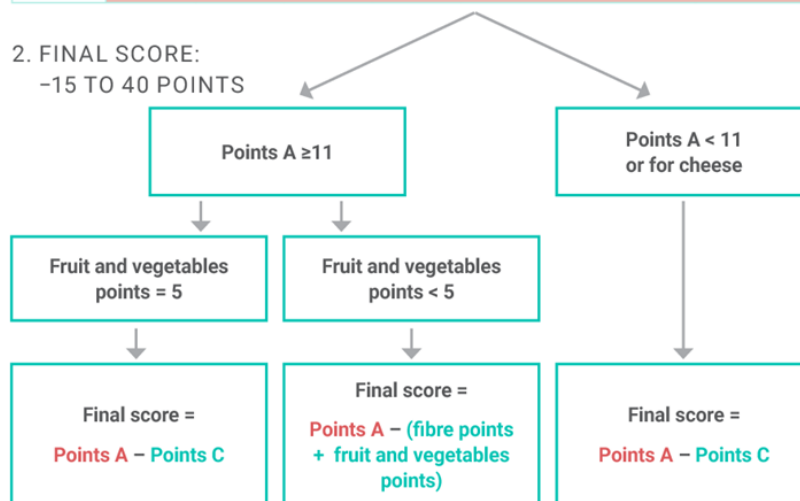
2. FINAL SCORE:
−15 TO 40 POINTS

Points A ≥11

Points A < 11 or for cheese

Fruit and vegetables points = 5

Fruit and vegetables points < 5

Final score =

Points A – Points C

Final score =

Points A – (fibre points + fruit and vegetables points)

Final score =

Points A – Points C